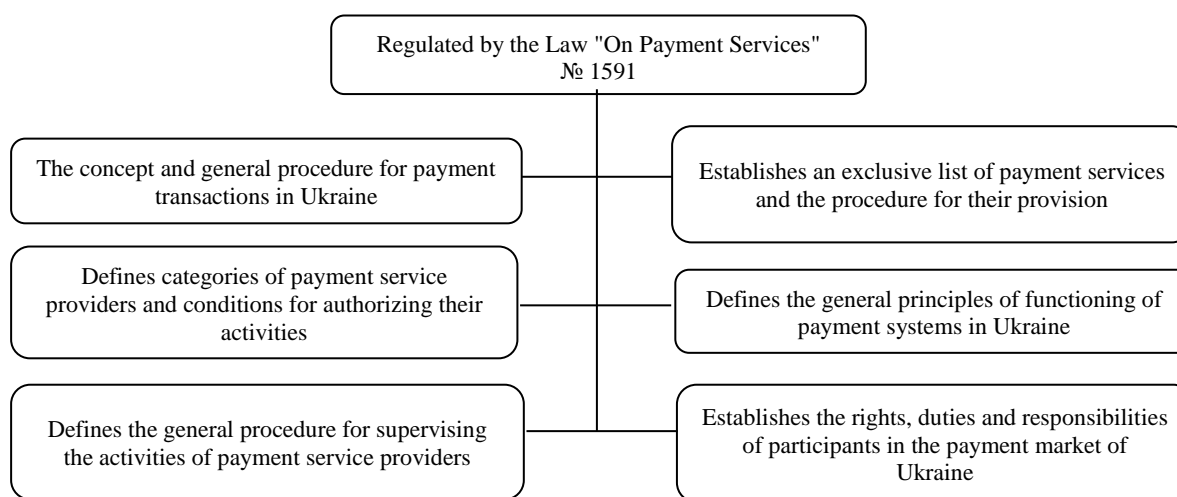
Regulated by the Law "On Payment Services" № 1591

The concept and general procedure for payment transactions in Ukraine

Establishes an exclusive list of payment services and the procedure for their provision

Defines categories of payment service providers and conditions for authorizing their activities

Defines the general principles of functioning of payment systems in Ukraine

Defines the general procedure for supervising the activities of payment service providers

Establishes the rights, duties and responsibilities of participants in the payment market of Ukraine